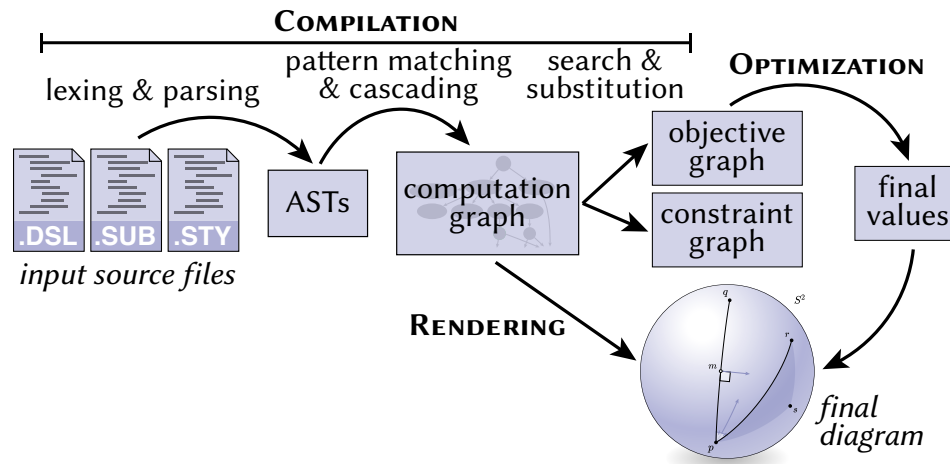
COMPILATION

lexing & parsing

pattern matching & cascading

search & substitution

OPTIMIZATION

.DSL .SUB .STY

*input source files*

ASTs

computation graph

objective graph

constraint graph

final values

RENDERING

$q$

$S^2$

$r$

$m$

$s$

$p$

*final diagram*